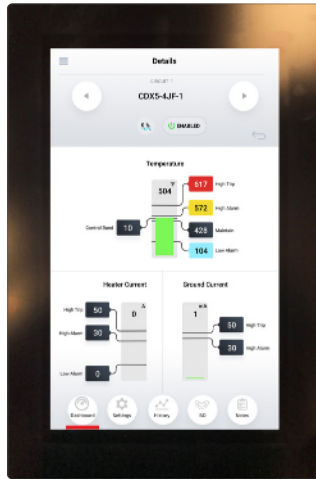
Details

CIRCUIT 1

CDX5-4JF-1

ENABLED

Temperature

°F

504

617 High Trip

572 High Alarm

428 Maintain

Control Band 10

104 Low Alarm

Heater Current

A

High Trip 50

0

High Alarm 30

Low Alarm 0

Ground Current

mA

1

50 High Trip

30 High Alarm

Dashboard

Settings

Primary

SD

Notes